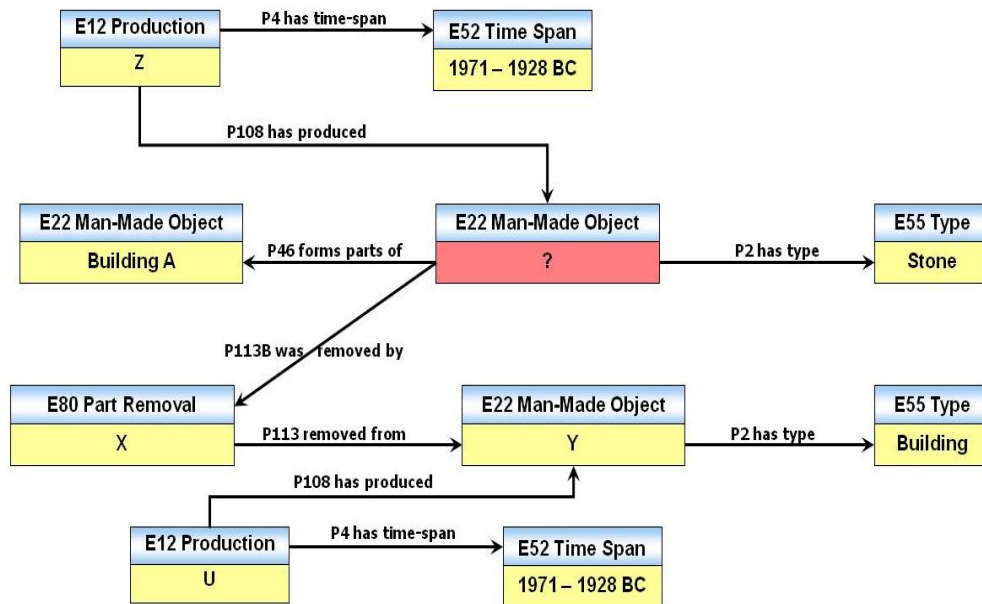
E12 Production
Z

P4 has time-span

E52 Time Span
1971 – 1928 BC

P108 has produced

E22 Man-Made Object
Building A

P46 forms parts of

E22 Man-Made Object
?

P2 has type

E55 Type
Stone

P113B was removed by

E80 Part Removal
X

P113 removed from

E22 Man-Made Object
Y

P2 has type

E55 Type
Building

P108 has produced

E12 Production
U

P4 has time-span

E52 Time Span
1971 – 1928 BC